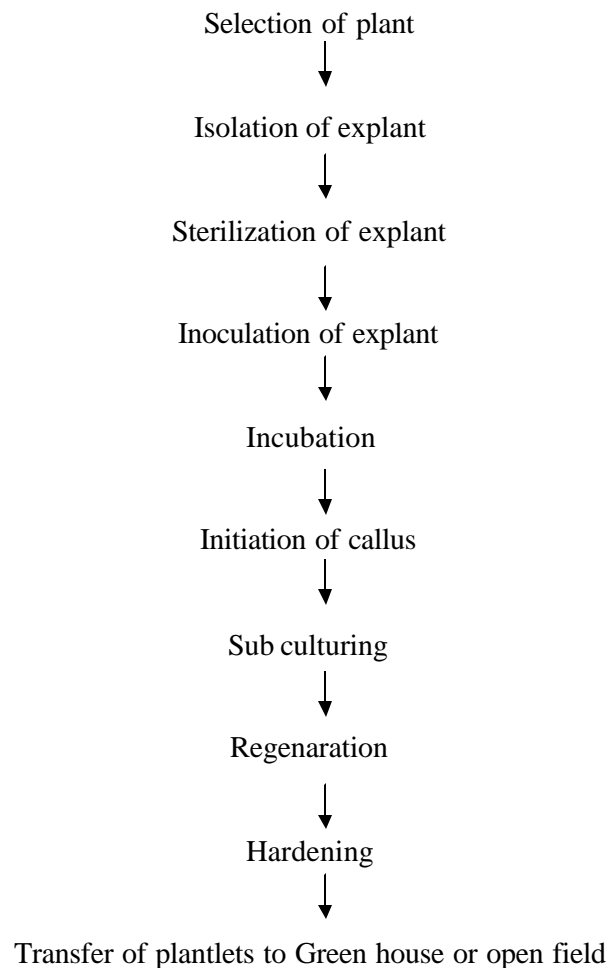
Selection of plant

Isolation of explant

Sterilization of explant

Inoculation of explant

Incubation

Initiation of callus

Sub culturing

Regenaration

Hardening

Transfer of plantlets to Green house or open field